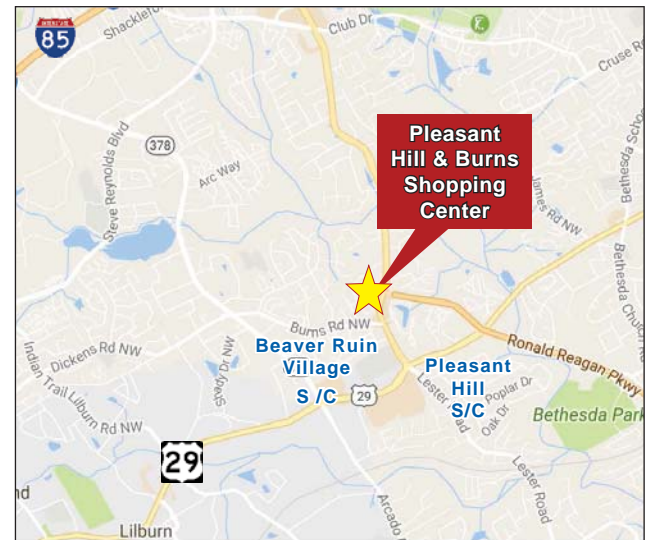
85
Shackleford
Club Dr
Cruse Rd
378
Steve Reynolds Blvd
Arc Way
Pleasant Hill & Burns Shopping Center
James Rd NW
Bethesda School Rd
Bethesda Church Rd
Burns Rd NW
Dickens Rd NW
Beaver Ruin Village S /C
Ronald Reagan Pkwy
Pleasant Hill S/C
29
Lester Rd
Poplar Dr
Oak Dr
Bethesda Park
Indian Trail Lilburn Rd NW
Sheila Dr NW
29
Lester Road
nd
Arcado Rd
Lilburn